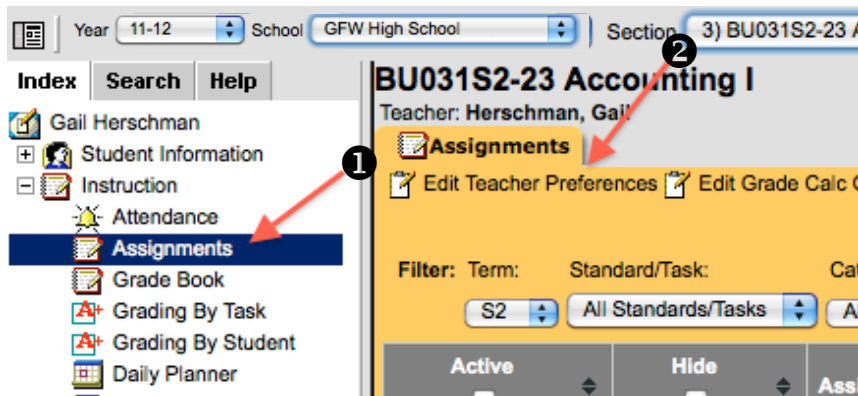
Year 11-12 School GFW High School Section 3) BU031S2-23 A

Index Search Help

Gail Herschman
Student Information
Instruction
Attendance
Assignments
Grade Book
Grading By Task
Grading By Student
Daily Planner

BU031S2-23 Accounting I
Teacher: Herschman, Gail

Assignments

Edit Teacher Preferences Edit Grade Calc O

Filter: Term: Standard/Task: Ca
S2 All Standards/Tasks A

| Active | Hide | Ass |
|---|---|---|

❶
❷